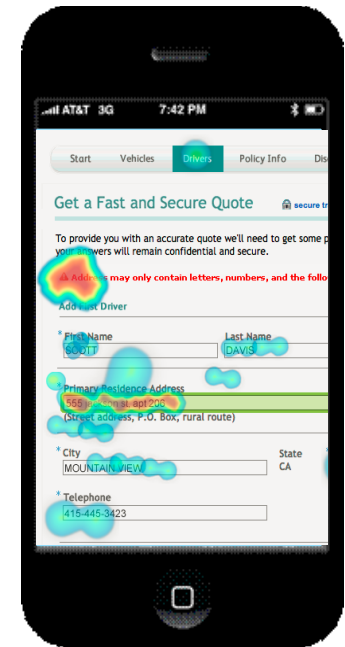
AT&T 3G 7:42 PM

Start Vehicles Drivers Policy Info Dis

Get a Fast and Secure Quote

secure tr

To provide you with an accurate quote we'll need to get some p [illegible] answers will remain confidential and secure.

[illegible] Address may only contain letters, numbers, and the follo

Add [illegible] Driver

* First Name
SCOTT

Last Name
DAVIS

* Primary Residence Address
555 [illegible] st apt 200
(Street address, P.O. Box, rural route)

* City
MOUNTAIN VIEW

State
CA

* Telephone
415-445-3423